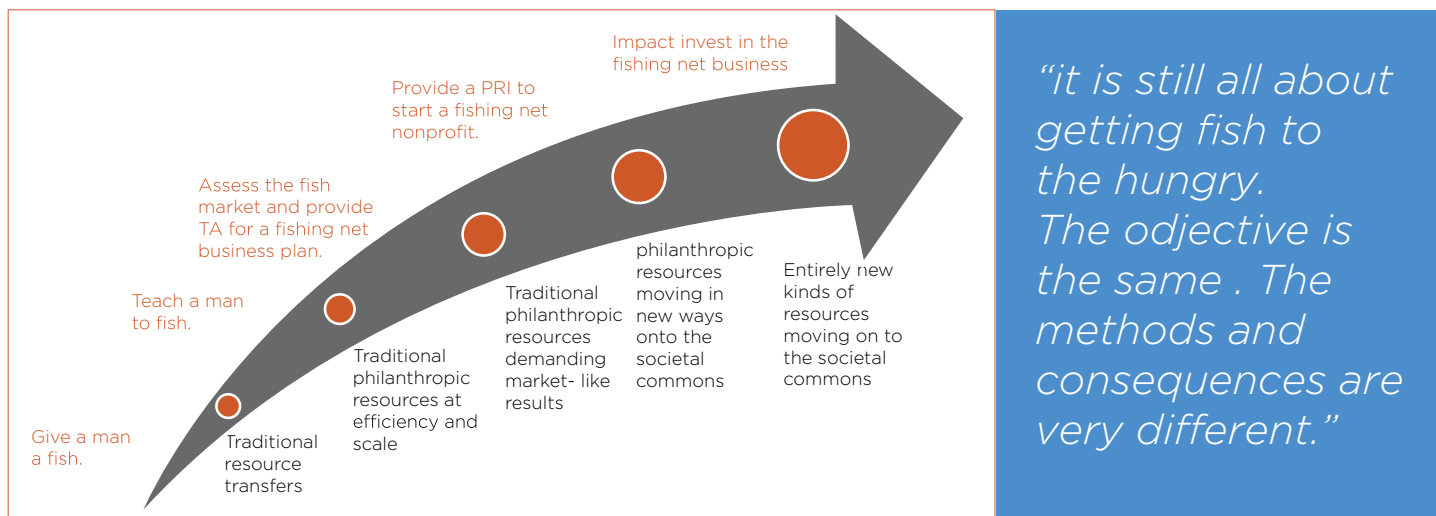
Impact invest in the fishing net business

Provide a PRI to start a fishing net nonprofit.

Assess the fish market and provide TA for a fishing net business plan.

Teach a man to fish.

Give a man a fish.

Traditional resource transfers

Traditional philanthropic resources at efficiency and scale

Traditional philanthropic resources demanding market- like results

philanthropic resources moving in new ways onto the societal commons

Entirely new kinds of resources moving on to the societal commons

“it is still all about getting fish to the hungry. The odjective is the same . The methods and consequences are very different.”